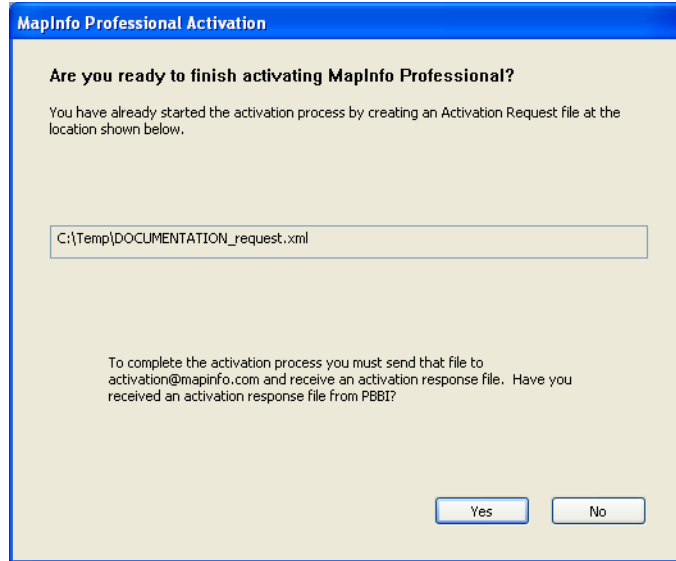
MapInfo Professional Activation

Are you ready to finish activating MapInfo Professional?

You have already started the activation process by creating an Activation Request file at the location shown below.

C:\Temp\DOCUMENTATION_request.xml

To complete the activation process you must send that file to activation@mapinfo.com and receive an activation response file. Have you received an activation response file from PBBI?

Yes

No